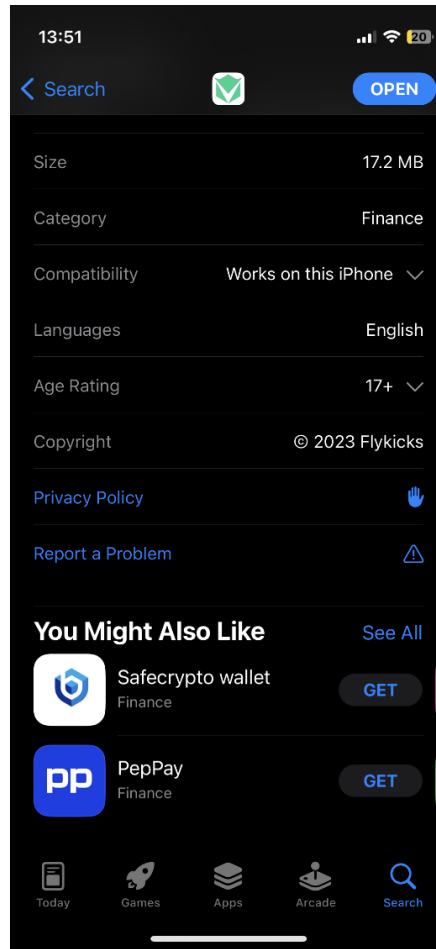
13:51

20

Search

OPEN

Size 17.2 MB

Category Finance

Compatibility Works on this iPhone

Languages English

Age Rating 17+

Copyright © 2023 Flykicks

Privacy Policy

Report a Problem

You Might Also Like

See All

Safecrypto wallet
Finance

GET

PepPay
Finance

GET

Today Games Apps Arcade Search